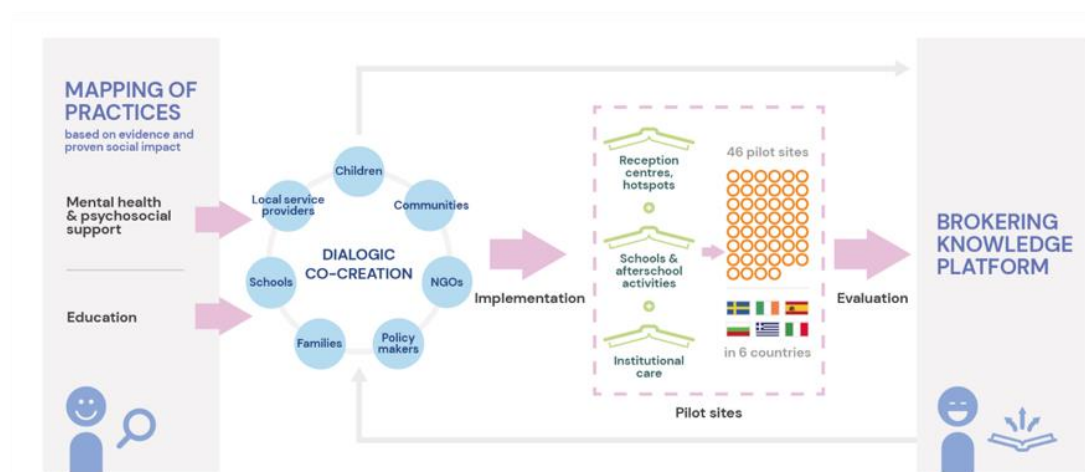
MAPPING OF PRACTICES
based on evidence and proven social impact

Mental health & psychosocial support

Education

Children

Communities

NGOs

Policy makers

Families

Schools

Local service providers

DIALOGIC CO-CREATION

Implementation

Reception centres, hotspots

Schools & afterschool activities

Institutional care

46 pilot sites

in 6 countries

Pilot sites

Evaluation

BROKERING KNOWLEDGE PLATFORM